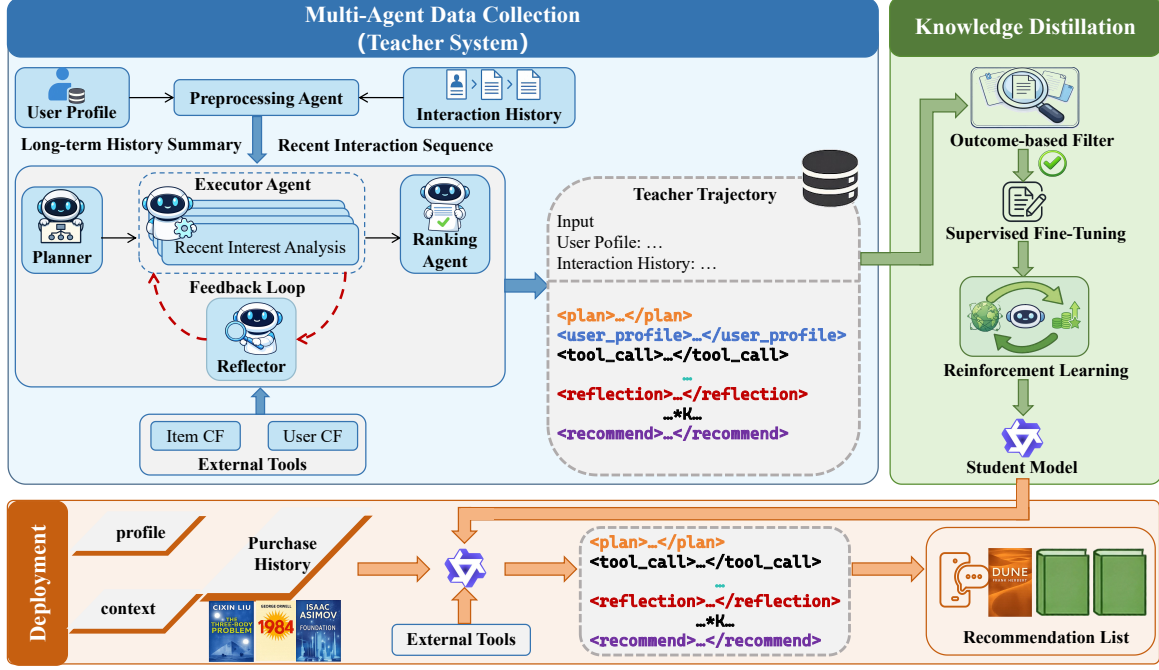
Multi-Agent Data Collection
(Teacher System)

User Profile

Preprocessing Agent

Interaction History

Long-term History Summary

Recent Interaction Sequence

Executor Agent

Planner

Recent Interest Analysis

Ranking Agent

Feedback Loop

Reflector

Item CF

User CF

External Tools

Teacher Trajectory

Input
User Pofile: …
Interaction History: …

<plan>…</plan>
<user_profile>…</user_profile>
<tool_call>…</tool_call>
…
<reflection>…</reflection>
…*K…
<recommend>…</recommend>

Knowledge Distillation

Outcome-based Filter

Supervised Fine-Tuning

Reinforcement Learning

Student Model

Deployment

profile

context

Purchase History

CIXIN LIU
THE THREE-BODY PROBLEM

GEORGE ORWELL
1984

ISAAC ASIMOV
FOUNDATION

External Tools

<plan>…</plan>
<tool_call>…</tool_call>
…
<reflection>…</reflection>
…*K…
<recommend>…</recommend>

DUNE
FRANK HERBERT

Recommendation List